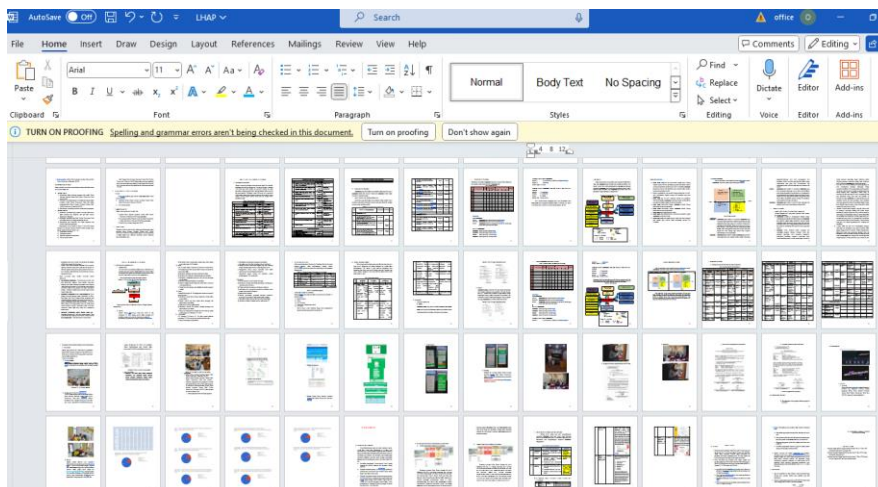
AutoSave Off LHAP Search office

File Home Insert Draw Design Layout References Mailings Review View Help Comments Editing

Paste Arial 11 A A Aa Normal Body Text No Spacing Find Replace Select Dictate Editor Add-ins

Clipboard Font Paragraph Styles Editing Voice Editor Add-ins

TURN ON PROOFING Spelling and grammar errors aren't being checked in this document. Turn on proofing Don't show again

4 8 12